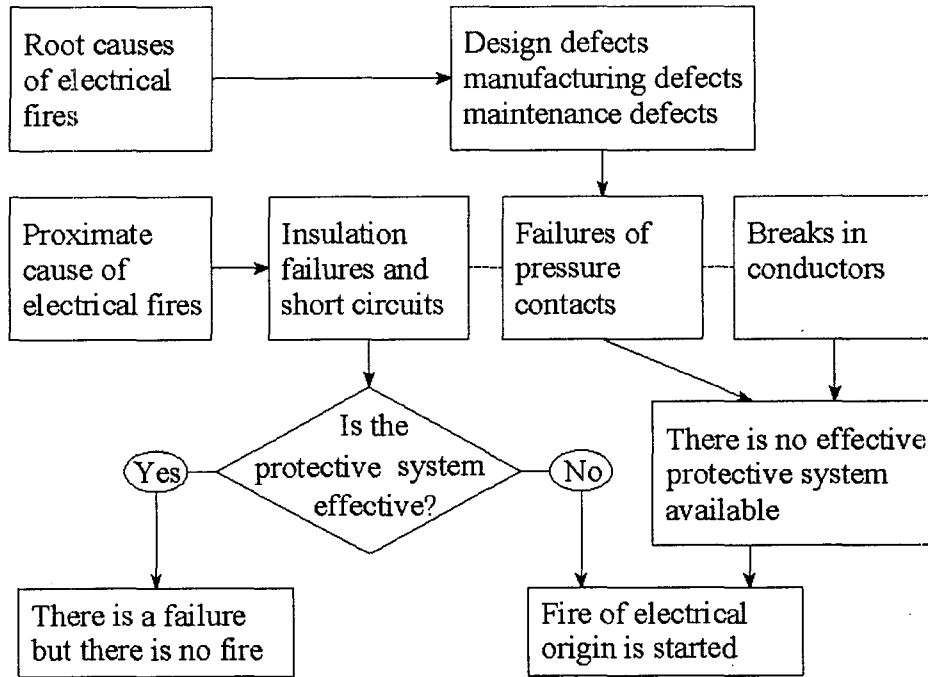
Root causes of electrical fires

Design defects manufacturing defects maintenance defects

Proximate cause of electrical fires

Insulation failures and short circuits

Failures of pressure contacts

Breaks in conductors

Is the protective system effective?

Yes

No

There is no effective protective system available

There is a failure but there is no fire

Fire of electrical origin is started